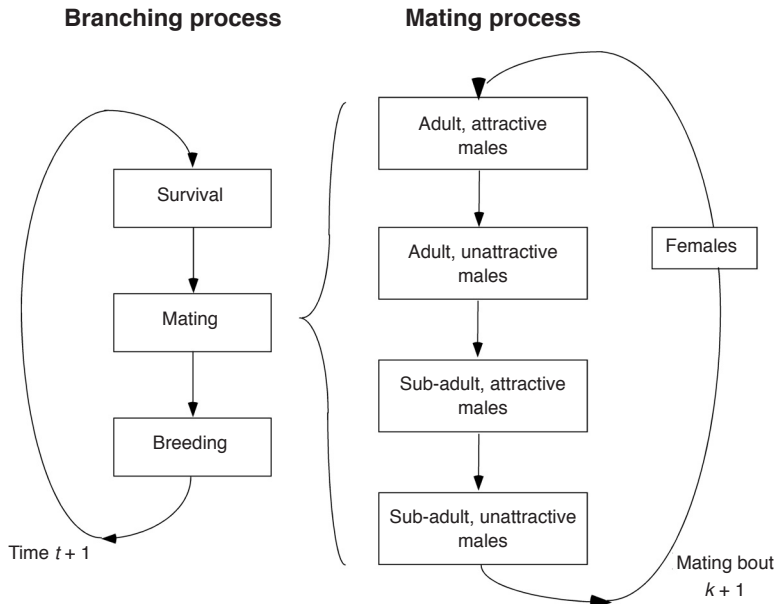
Branching process

Survival

Mating

Breeding

Time $t + 1$

Mating process

Adult, attractive males

Adult, unattractive males

Sub-adult, attractive males

Sub-adult, unattractive males

Females

Mating bout $k + 1$